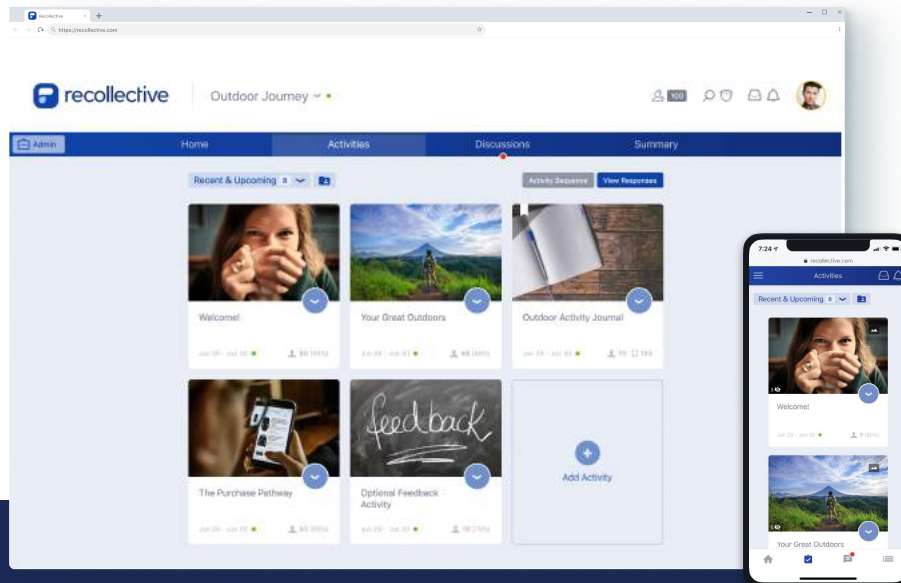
Recollective
https://recollective.com

recollective

Outdoor Journey

100

Admin

Home

Activities

Discussions

Summary

Recent & Upcoming 8

Activity Sequence

View Responses

Welcome!

Your Great Outdoors

Outdoor Activity Journal

The Purchase Pathway

feedback

Optional Feedback Activity

Add Activity

7:24

recollective.com

Activities

Recent & Upcoming 8

Welcome!

Your Great Outdoors